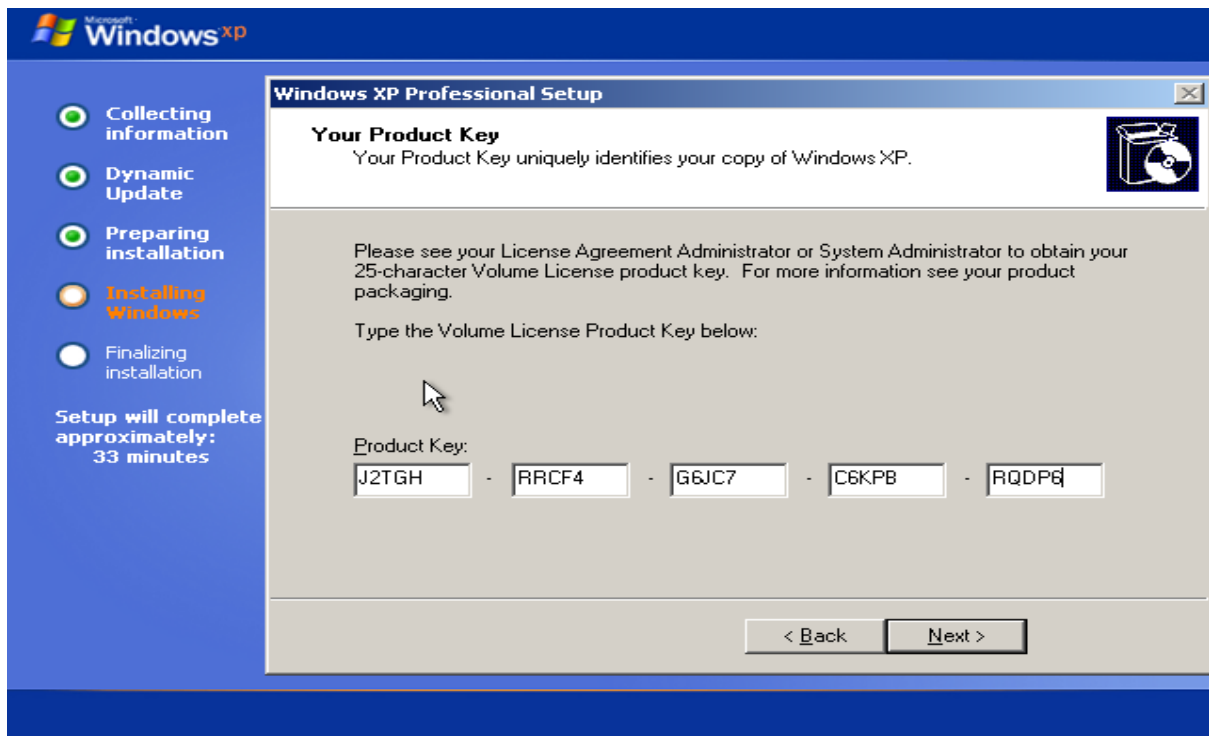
Microsoft Windows xp

Collecting information

Dynamic Update

Preparing installation

Installing Windows

Finalizing installation

Setup will complete approximately: 33 minutes

Windows XP Professional Setup

Your Product Key

Your Product Key uniquely identifies your copy of Windows XP.

Please see your License Agreement Administrator or System Administrator to obtain your 25-character Volume License product key. For more information see your product packaging.

Type the Volume License Product Key below:

Product Key:

J2TGH - RRCF4 - G6JC7 - C6KPB - RQDP6

< Back

Next >